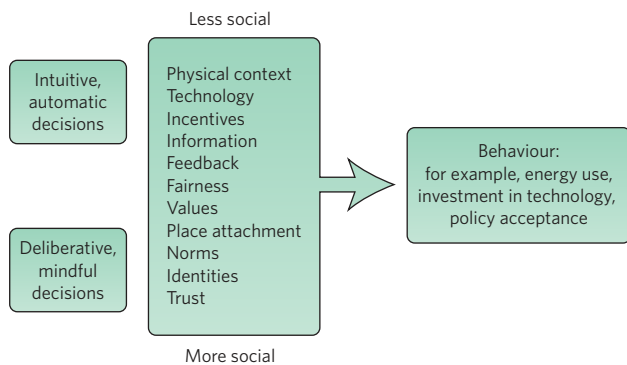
Less social

Intuitive, automatic decisions

Deliberative, mindful decisions

Physical context
Technology
Incentives
Information
Feedback
Fairness
Values
Place attachment
Norms
Identities
Trust

More social

Behaviour: for example, energy use, investment in technology, policy acceptance